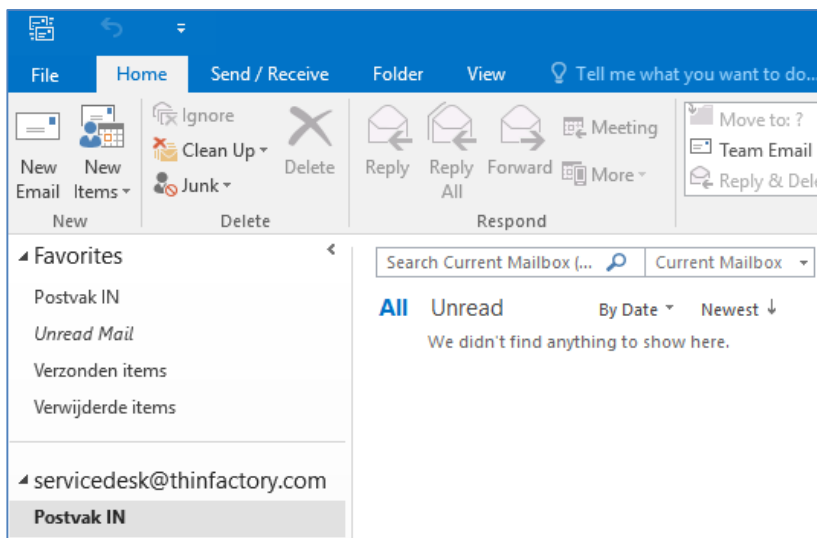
File Home Send / Receive Folder View Tell me what you want to do...

New Email New Items
New
Ignore
Clean Up
Junk
Delete
Delete
Reply Reply All Forward Meeting More
Respond
Move to: ?
Team Email
Reply & Dele

Favorites
Postvak IN
Unread Mail
Verzonden items
Verwijderde items

servicedesk@thinfactory.com
Postvak IN

Search Current Mailbox (...
Current Mailbox
All Unread By Date Newest
We didn't find anything to show here.